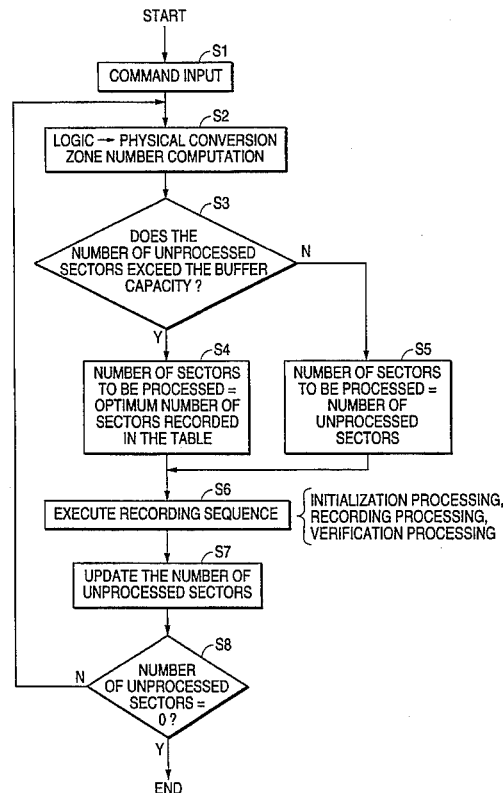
START

S1

COMMAND INPUT

S2

LOGIC → PHYSICAL CONVERSION ZONE NUMBER COMPUTATION

S3

DOES THE NUMBER OF UNPROCESSED SECTORS EXCEED THE BUFFER CAPACITY ?

N

Y

S4

NUMBER OF SECTORS TO BE PROCESSED = OPTIMUM NUMBER OF SECTORS RECORDED IN THE TABLE

S5

NUMBER OF SECTORS TO BE PROCESSED = NUMBER OF UNPROCESSED SECTORS

S6

EXECUTE RECORDING SEQUENCE

INITIALIZATION PROCESSING, RECORDING PROCESSING, VERIFICATION PROCESSING

S7

UPDATE THE NUMBER OF UNPROCESSED SECTORS

S8

NUMBER OF UNPROCESSED SECTORS = 0 ?

N

Y

END